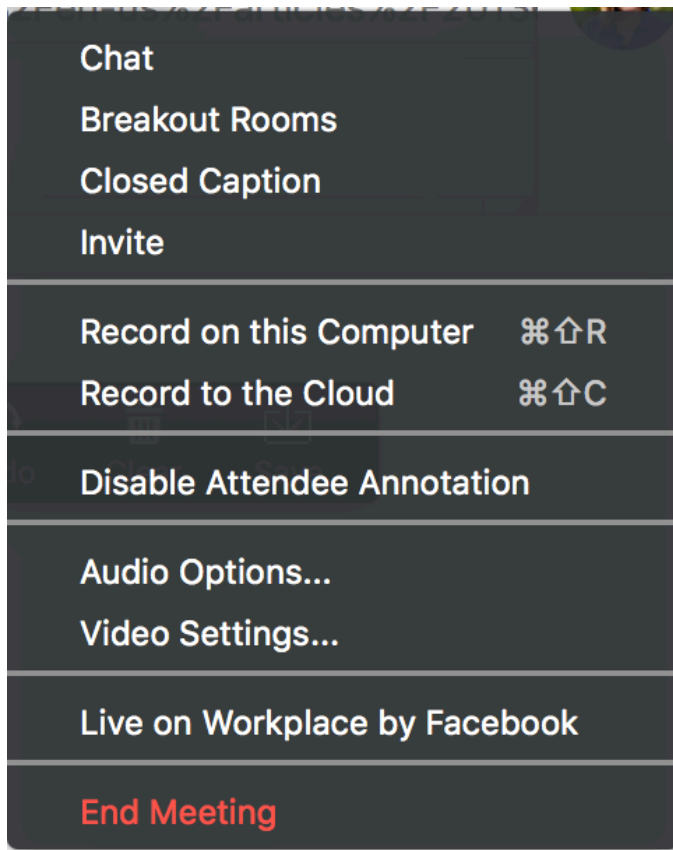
Chat
Breakout Rooms
Closed Caption
Invite

Record on this Computer ⌘⇧R
Record to the Cloud ⌘⇧C

Disable Attendee Annotation

Audio Options...
Video Settings...

Live on Workplace by Facebook

End Meeting